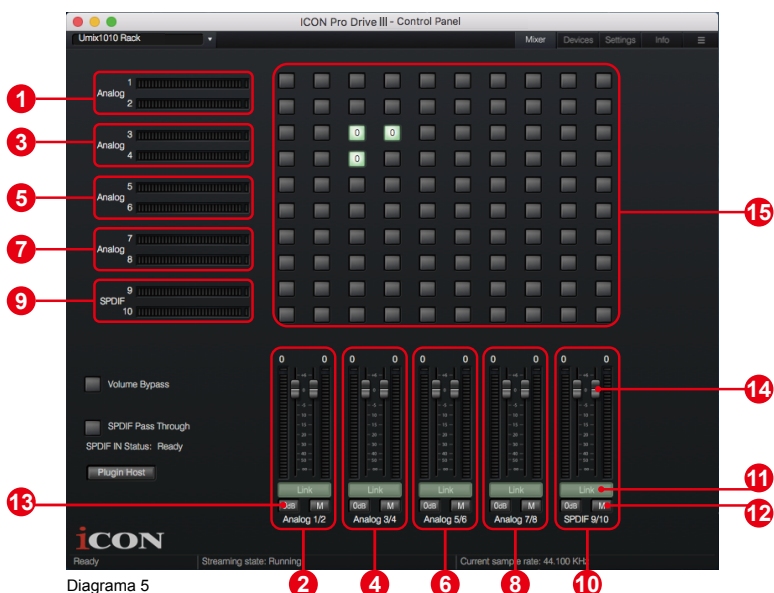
ICON Pro Drive III - Control Panel

Umix1010 Rack

Mixer Devices Settings Info

1
Analog
2

3
Analog
4

5
Analog
6

7
Analog
8

9
SPDIF
10

0 0
0

Volume Bypass

SPDIF Pass Through

SPDIF IN Status: Ready

Plugin Host

0 0
Link
0dB M
Analog 1/2

0 0
Link
0dB M
Analog 3/4

0 0
Link
0dB M
Analog 5/6

0 0
Link
0dB M
Analog 7/8

0 0
Link
0dB M
SPDIF 9/10

iCON

Ready Streaming state: Running Current sample rate: 44.100 KHz

1 3 5 7 9 15 14 11 12 13 2 4 6 8 10

Diagrama 5